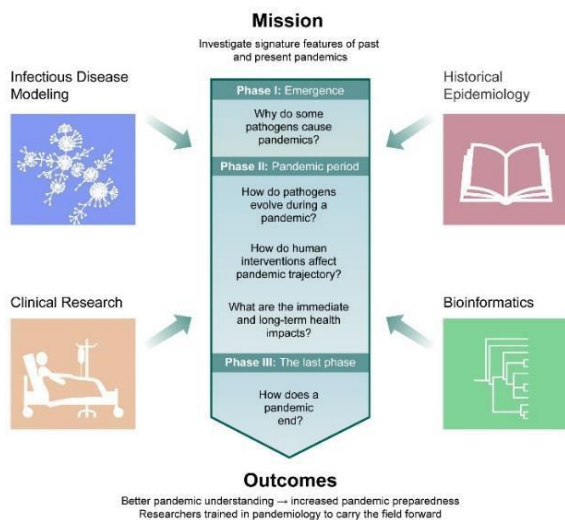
Mission

Investigate signature features of past and present pandemics

Infectious Disease Modeling

Historical Epidemiology

Phase I: Emergence

Why do some pathogens cause pandemics?

Phase II: Pandemic period

How do pathogens evolve during a pandemic?

How do human interventions affect pandemic trajectory?

What are the immediate and long-term health impacts?

Clinical Research

Bioinformatics

Phase III: The last phase

How does a pandemic end?

Outcomes

Better pandemic understanding → increased pandemic preparedness
Researchers trained in pandemiology to carry the field forward